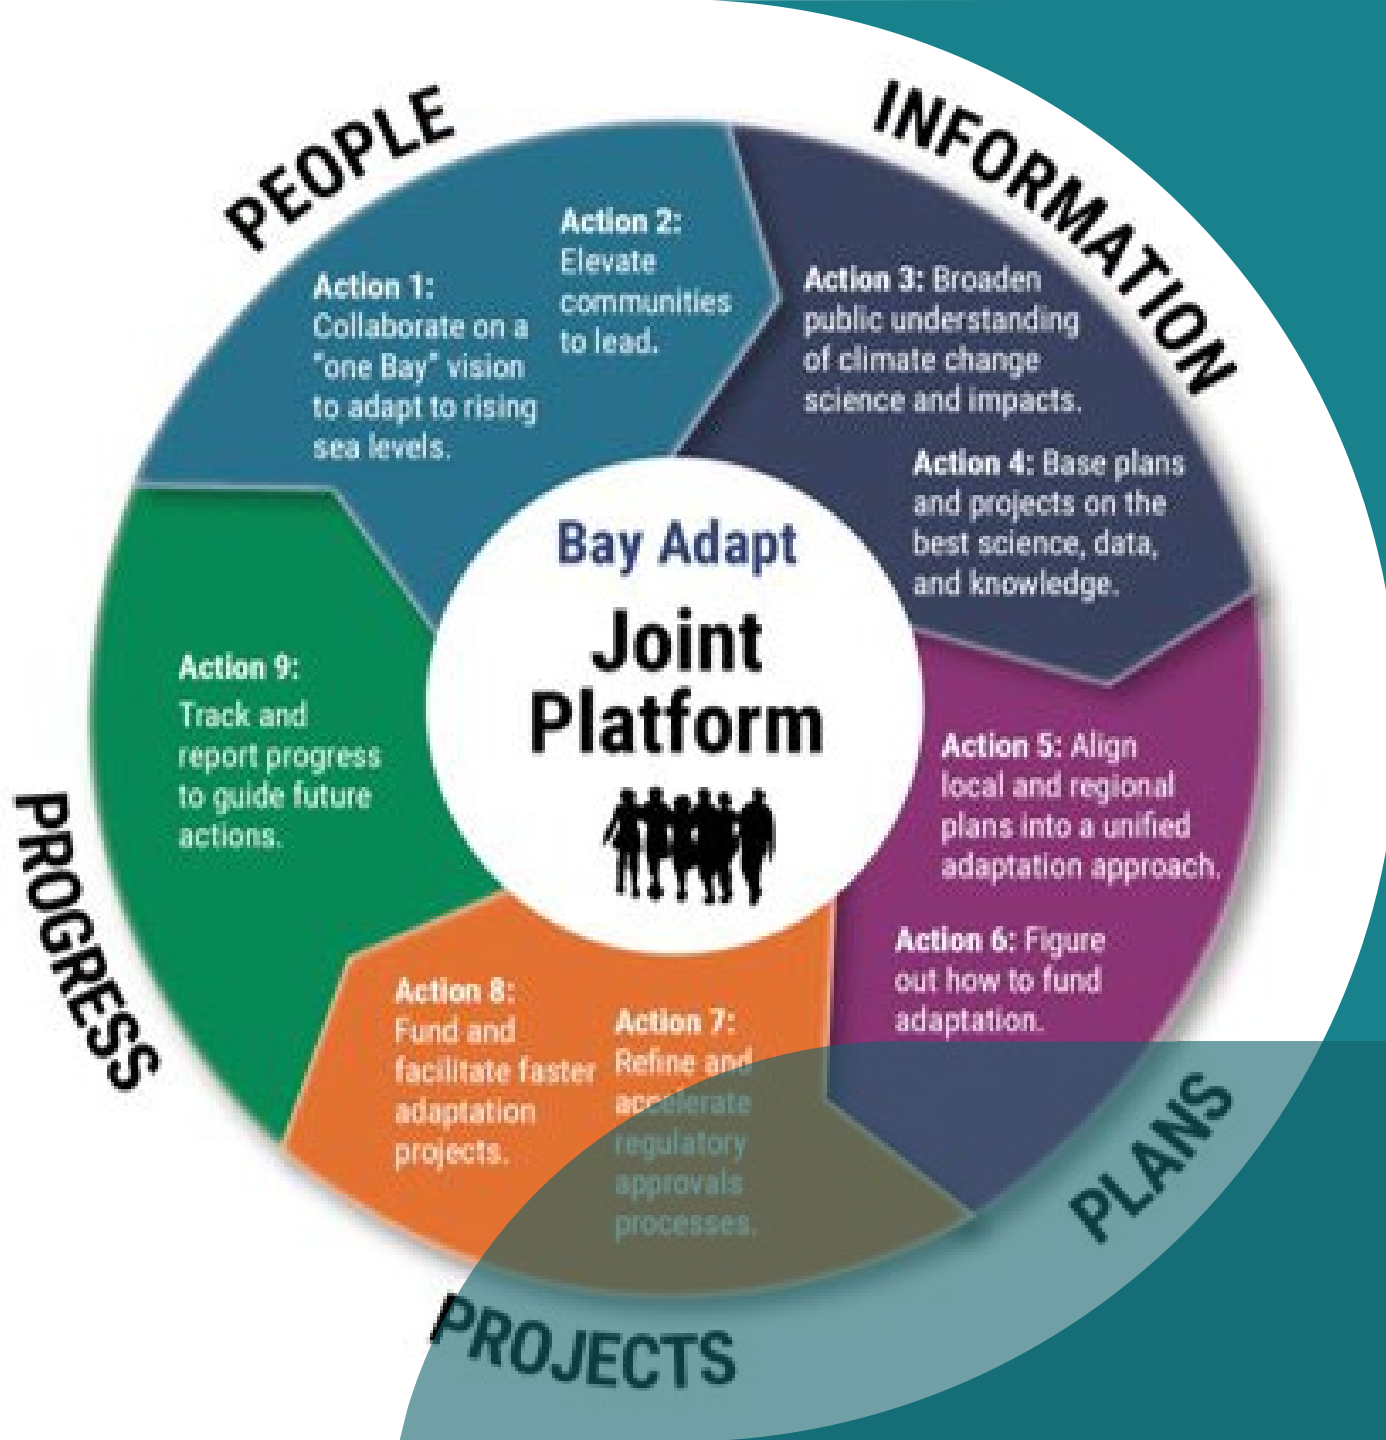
PEOPLE

INFORMATION

Action 1: Collaborate on a "one Bay" vision to adapt to rising sea levels.

Action 2: Elevate communities to lead.

Action 3: Broaden public understanding of climate change science and impacts.

Action 4: Base plans and projects on the best science, data, and knowledge.

Bay Adapt

Joint Platform

Action 9: Track and report progress to guide future actions.

Action 5: Align local and regional plans into a unified adaptation approach.

Action 6: Figure out how to fund adaptation.

Action 8: Fund and facilitate faster adaptation projects.

Action 7: Refine and accelerate regulatory approvals processes.

PROGRESS

PLANS

PROJECTS